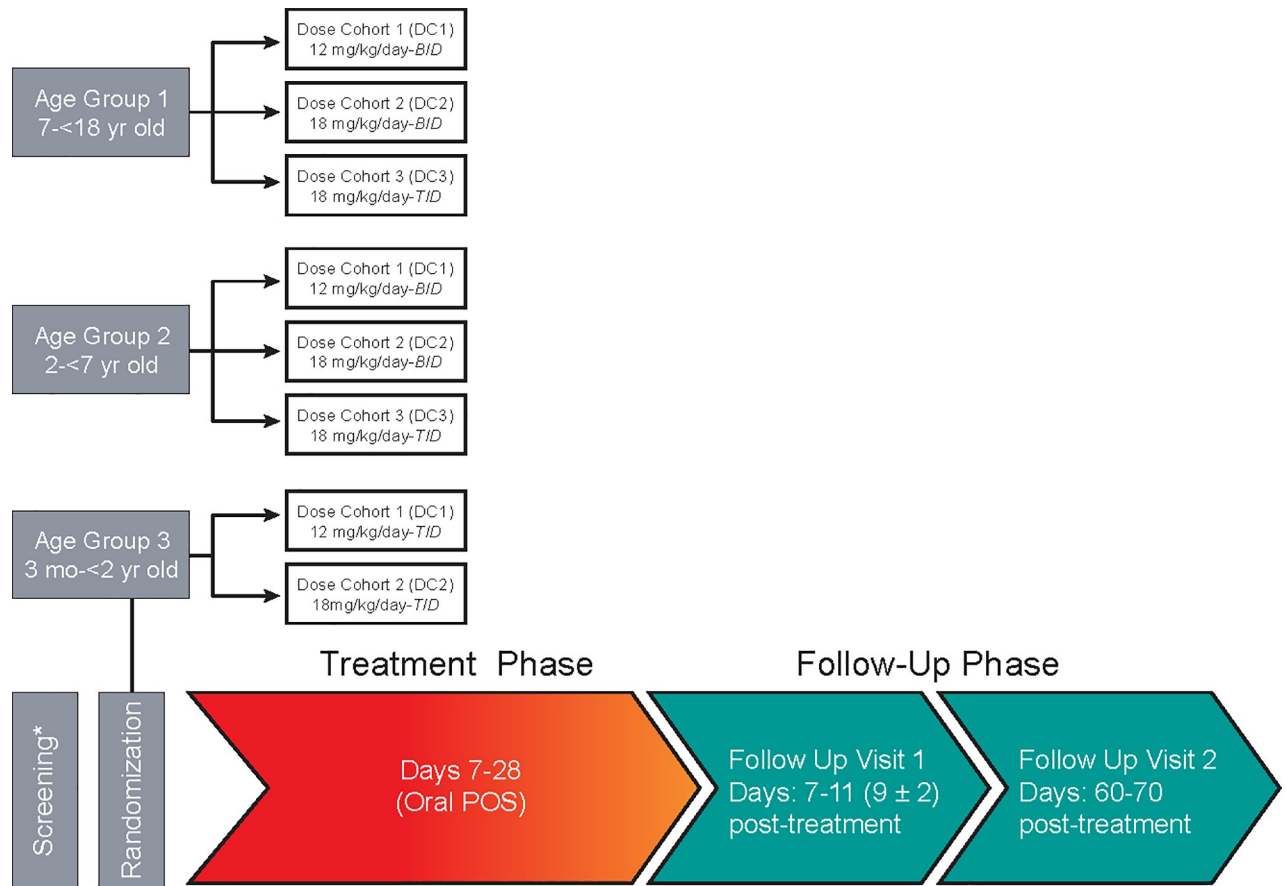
Age Group 1
7-<18 yr old

Dose Cohort 1 (DC1)
12 mg/kg/day-*BID*

Dose Cohort 2 (DC2)
18 mg/kg/day-*BID*

Dose Cohort 3 (DC3)
18 mg/kg/day-*TID*

Age Group 2
2-<7 yr old

Dose Cohort 1 (DC1)
12 mg/kg/day-*BID*

Dose Cohort 2 (DC2)
18 mg/kg/day-*BID*

Dose Cohort 3 (DC3)
18 mg/kg/day-*TID*

Age Group 3
3 mo-<2 yr old

Dose Cohort 1 (DC1)
12 mg/kg/day-*TID*

Dose Cohort 2 (DC2)
18mg/kg/day-*TID*

Screening*

Randomization

Treatment Phase

Days 7-28
(Oral POS)

Follow-Up Phase

Follow Up Visit 1
Days: 7-11 ($9 \pm 2$)
post-treatment

Follow Up Visit 2
Days: 60-70
post-treatment